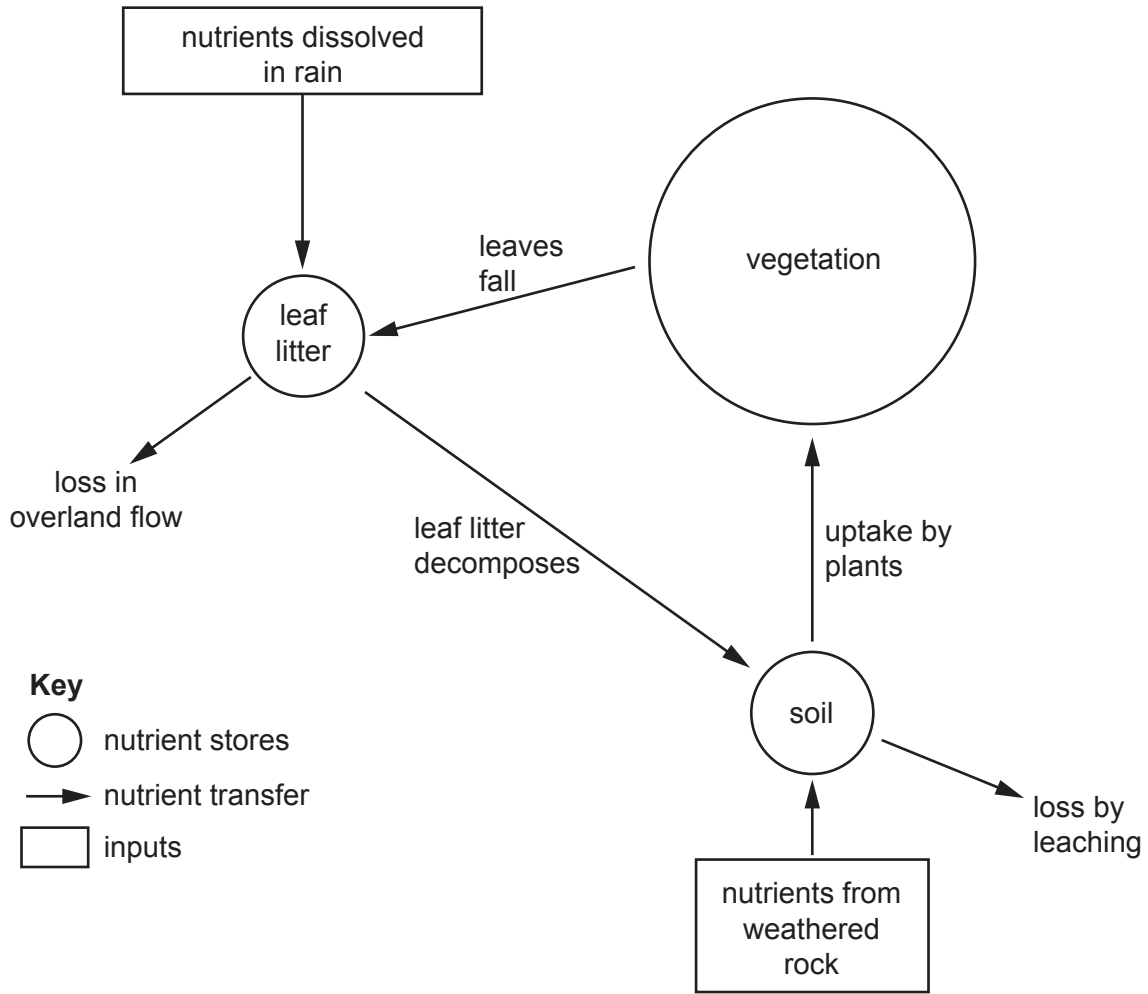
nutrients dissolved in rain

vegetation

leaves fall

leaf litter

loss in overland flow

leaf litter decomposes

uptake by plants

Key

nutrient stores

nutrient transfer

inputs

soil

loss by leaching

nutrients from weathered rock